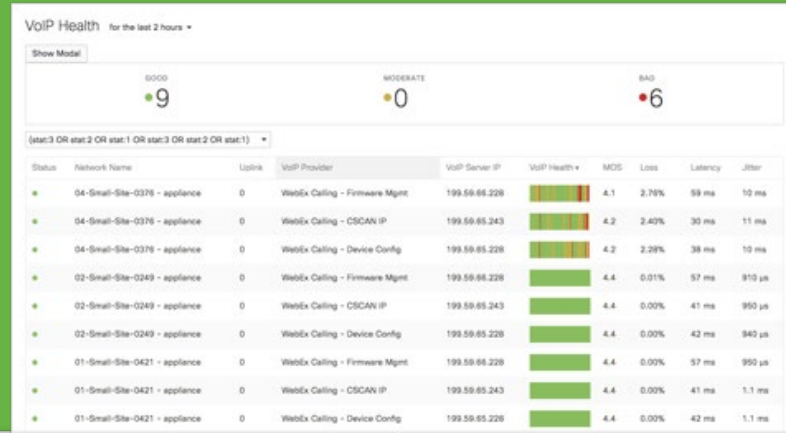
VoIP Health for the last 2 hours ▾

Show Modal

GOOD
9

MODERATE
0

BAD
6

(stat:3 OR stat:2 OR stat:1 OR stat:3 OR stat:2 OR stat:1) ▾

| Status | Network Name | Uplink | VoIP Provider | VoIP Server IP | VoIP Health ▾ | MOS | Loss | Latency | Jitter |
|---|---|---|---|---|---|---|---|---|---|
| • | 04-Small-Site-0376 - appliance | 0 | WebEx Calling - Firmware Mgmt | 199.59.65.228 | | 4.1 | 2.76% | 59 ms | 10 ms |
| • | 04-Small-Site-0376 - appliance | 0 | WebEx Calling - CSCAN IP | 199.59.65.243 | | 4.2 | 2.40% | 30 ms | 11 ms |
| • | 04-Small-Site-0376 - appliance | 0 | WebEx Calling - Device Config | 199.59.65.228 | | 4.2 | 2.28% | 38 ms | 10 ms |
| • | 02-Small-Site-0249 - appliance | 0 | WebEx Calling - Firmware Mgmt | 199.59.65.228 | | 4.4 | 0.01% | 57 ms | 910 µs |
| • | 02-Small-Site-0249 - appliance | 0 | WebEx Calling - CSCAN IP | 199.59.65.243 | | 4.4 | 0.00% | 41 ms | 950 µs |
| • | 02-Small-Site-0249 - appliance | 0 | WebEx Calling - Device Config | 199.59.65.228 | | 4.4 | 0.00% | 42 ms | 940 µs |
| • | 01-Small-Site-0421 - appliance | 0 | WebEx Calling - Firmware Mgmt | 199.59.65.228 | | 4.4 | 0.00% | 57 ms | 950 µs |
| • | 01-Small-Site-0421 - appliance | 0 | WebEx Calling - CSCAN IP | 199.59.65.243 | | 4.4 | 0.00% | 41 ms | 1.1 ms |
| • | 01-Small-Site-0421 - appliance | 0 | WebEx Calling - Device Config | 199.59.65.228 | | 4.4 | 0.00% | 42 ms | 1.1 ms |